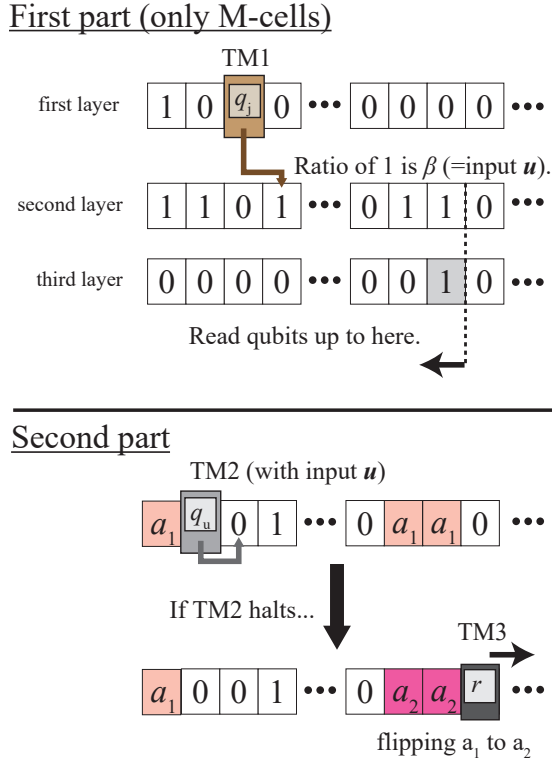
First part (only M-cells)

TM1

first layer

| 1 | 0 | $q_j$ | 0 | ••• | 0 | 0 | 0 | 0 | ••• |
|---|---|---|---|---|---|---|---|---|---|

Ratio of 1 is $\beta$ (=input $\boldsymbol{u}$).

second layer

| 1 | 1 | 0 | 1 | ••• | 0 | 1 | 1 | 0 | ••• |
|---|---|---|---|---|---|---|---|---|---|

third layer

| 0 | 0 | 0 | 0 | ••• | 0 | 0 | 1 | 0 | ••• |
|---|---|---|---|---|---|---|---|---|---|

Read qubits up to here.

Second part

TM2 (with input $\boldsymbol{u}$)

| $a_1$ | $q_u$ | 0 | 1 | ••• | 0 | $a_1$ | $a_1$ | 0 | ••• |
|---|---|---|---|---|---|---|---|---|---|

If TM2 halts...

TM3

| $a_1$ | 0 | 0 | 1 | ••• | 0 | $a_2$ | $a_2$ | $r$ | ••• |
|---|---|---|---|---|---|---|---|---|---|

flipping $a_1$ to $a_2$